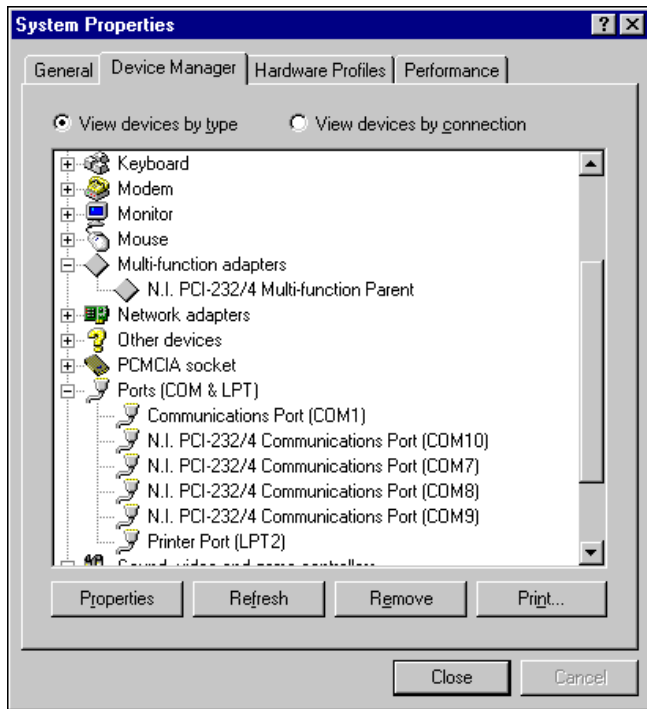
System Properties

? X

General | Device Manager | Hardware Profiles | Performance

View devices by type

View devices by connection

Keyboard
Modem
Monitor
Mouse
Multi-function adapters
N.I. PCI-232/4 Multi-function Parent
Network adapters
Other devices
PCMCIA socket
Ports (COM & LPT)
Communications Port (COM1)
N.I. PCI-232/4 Communications Port (COM10)
N.I. PCI-232/4 Communications Port (COM7)
N.I. PCI-232/4 Communications Port (COM8)
N.I. PCI-232/4 Communications Port (COM9)
Printer Port (LPT2)
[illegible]

Properties | Refresh | Remove | Print...

Close | Cancel